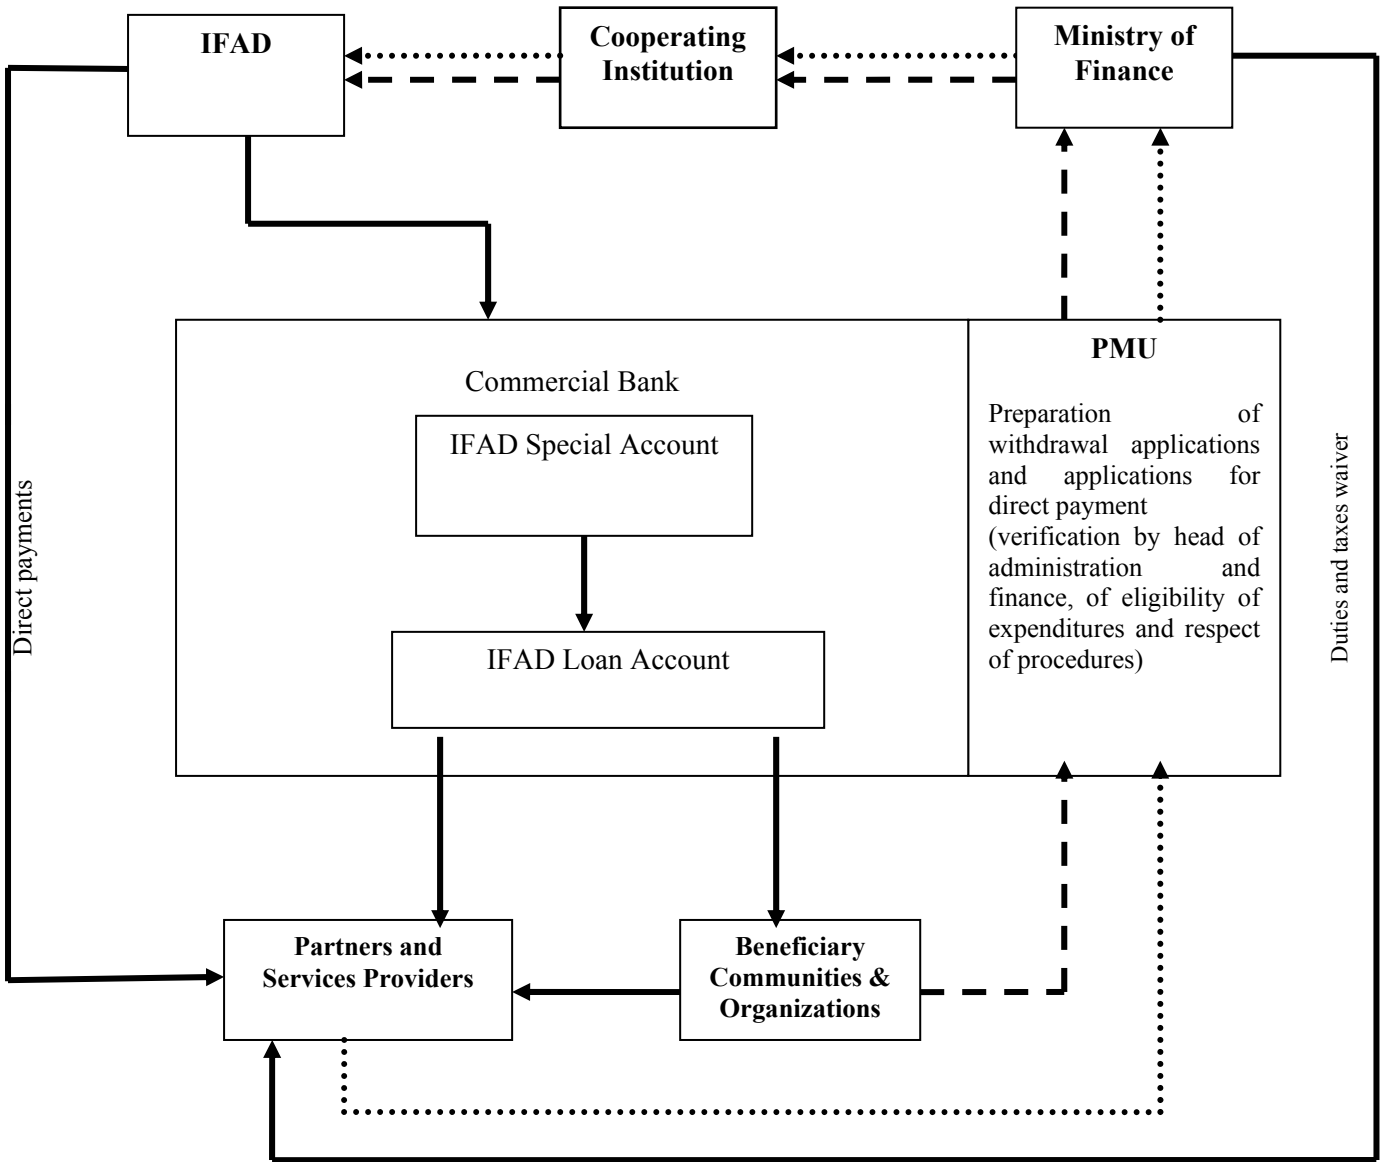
IFAD

Cooperating Institution

Ministry of Finance

Direct payments

Commercial Bank

IFAD Special Account

IFAD Loan Account

PMU

Preparation of withdrawal applications and applications for direct payment (verification by head of administration and finance, of eligibility of expenditures and respect of procedures)

Duties and taxes waiver

Partners and Services Providers

Beneficiary Communities & Organizations